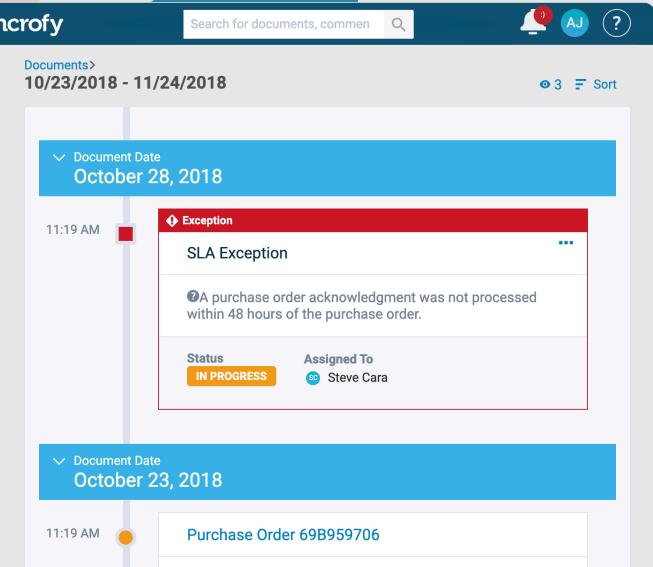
ncrofy

Search for documents, commen

AJ

?

Documents>

10/23/2018 - 11/24/2018

3 Sort

Document Date
October 28, 2018

11:19 AM

Exception

SLA Exception

...

A purchase order acknowledgment was not processed within 48 hours of the purchase order.

Status
IN PROGRESS

Assigned To
SC Steve Cara

Document Date
October 23, 2018

11:19 AM

Purchase Order 69B959706